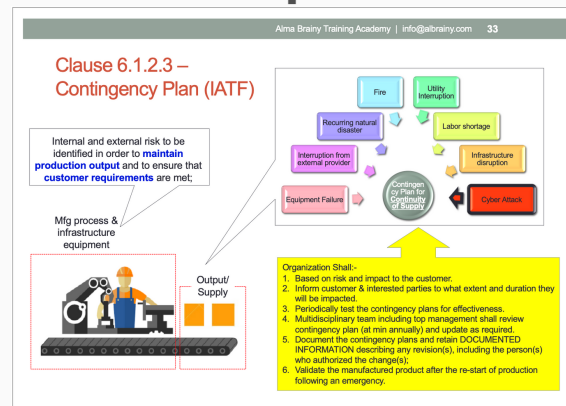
Alma Brainy Training Academy | info@albrainy.com 33

Clause 6.1.2.3 – Contingency Plan (IATF)

Internal and external risk to be identified in order to maintain production output and to ensure that customer requirements are met;

Mfg process & infrastructure equipment

Output/ Supply

Fire

Utility Interruption

Recurring natural disaster

Labor shortage

Interruption from external provider

Infrastructure disruption

Equipment Failure

Contingency Plan for Continuity of Supply

Cyber Attack

Organization Shall:-
1. Based on risk and impact to the customer.
2. Inform customer & interested parties to what extent and duration they will be impacted.
3. Periodically test the contingency plans for effectiveness.
4. Multidisciplinary team including top management shall review contingency plan (at min annually) and update as required.
5. Document the contingency plans and retain DOCUMENTED INFORMATION describing any revision(s), including the person(s) who authorized the change(s);
6. Validate the manufactured product after the re-start of production following an emergency.